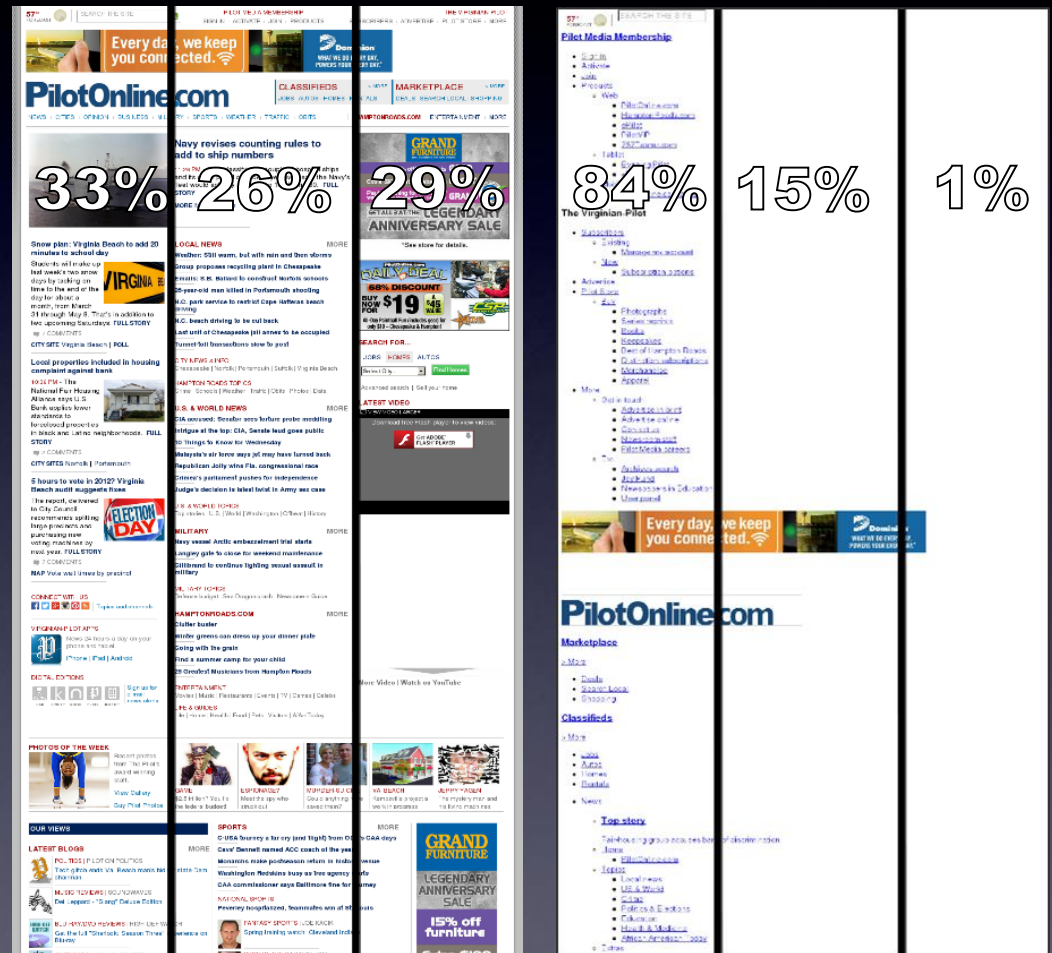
33% 26% 29%

84% 15% 1%

57°
SEARCH THE SITE

PILOT MEDIA MEMBERSHIP
THE VIRGINIAN-PILOT

Every day, we keep you connected.

Dominion
WHAT WE DO EVERY DAY, POWERS YOUR EVERY DAY.

PilotOnline.com

CLASSIFIEDS
JOBS AUTOS HOMES RENTALS

MARKETPLACE
DEALS SEARCH LOCAL SHOPPING

NEWS | CITIES | OPINION | BUSINESS | MILITARY | SPORTS | WEATHER | TRAFFIC | OBITS
HAMPTONROADS.COM | ENTERTAINMENT | MORE

Navy revises counting rules to add to ship numbers

FULL STORY

Snow plan: Virginia Beach to add 20 minutes to school day

Students will make up last week's two snow days by tacking on time to the end of the day for about a month, from March 31 through May 6. That's in addition to two upcoming Saturdays. FULL STORY

CITY SITE Virginia Beach | POLL

Local properties included in housing complaint against bank

10:25 PM – The National Fair Housing Alliance says U.S. Bank applies lower standards to foreclosed properties in black and Latino neighborhoods. FULL STORY

CITY SITES Norfolk | Portsmouth

5 hours to vote in 2012? Virginia Beach audit suggests fixes

The report, delivered to City Council, recommends splitting large precincts and purchasing new voting machines by next year. FULL STORY

MAP Voter wait times by precinct

CONNECT WITH US

VIRGINIAN-PILOT APPS

DIGITAL EDITIONS

LOCAL NEWS MORE
Weather: Still warm, but with rain and then storms
Group proposes recycling plant in Chesapeake
Gosport Inc. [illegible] to construct Norfolk schools
25-year-old man killed in Portsmouth shooting
N.C. park service to restrict Cape Hatteras beach driving
N.C. beach driving to be cut back
Last unit of Chesapeake jail annex to be occupied
Turnoff toll transactions slow to post

CITY NEWS & INFO
Chesapeake | Norfolk | Portsmouth | Suffolk | Virginia Beach

HAMPTON ROADS TOPICS

U.S. & WORLD NEWS MORE
CIA accused: Senator says torture probe meddling
Intrigue at the top: CIA, Senate feud goes public
10 Things to Know for Wednesday
Malaysia's air force says jet may have turned back
Republican Jolly wins Fla. congressional race
Crimea's parliament pushes for independence
Judge's decision is latest twist in Army sex case

MILITARY MORE
Navy vessel Arctic embezzlement trial starts
Langley gate to close for weekend maintenance
Gillibrand to continue fighting sexual assault in military

HAMPTONROADS.COM MORE
Clutter buster
Winter greens can dress up your dinner plate
Going with the grain
Find a summer camp for your child
25 Greatest Musicians from Hampton Roads

ENTERTAINMENT
LIFE & GUIDES

GRAND FURNITURE
LEGENDARY ANNIVERSARY SALE
*See store for details.

DAILY DEAL
68% DISCOUNT
BUY NOW FOR $19

SEARCH FOR...
JOBS HOMES AUTOS
Find Homes
Advanced search | Sell your home

LATEST VIDEO
Download free Adobe Flash player to view videos.
Get ADOBE FLASH PLAYER

More Video | Watch on YouTube

PHOTOS OF THE WEEK
View Gallery
Day Pilot Photos

GAME
ESPIONAGE?
MURDER SUSPECT
VA. BEACH
JERRY HAGEN

OUR VIEWS

LATEST BLOGS MORE
POLITICS | PILOT ON POLITICS
MUSIC REVIEWS | SOUNDWAVES
Def Leppard - "Slang" Deluxe Edition
BLU-RAY/DVD REVIEWS

SPORTS MORE
C-USA tourney a far cry (and flight) from ODU's CAA days
Cavs' Bennett named ACC coach of the year
Monarchs make postseason return in familiar venue
Washington Redskins busy as free agency starts
CAA commissioner says Baltimore fine for tourney
NATIONAL SPORTS
Peverley hospitalized, teammates are at ease
FANTASY SPORTS
Spring training watch: Cleveland Indians

GRAND FURNITURE
LEGENDARY ANNIVERSARY SALE
15% off furniture

Pilot Media Membership
Sign in
Activate
Join
Products
Web
PilotOnline.com
HamptonRoads.com
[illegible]
PilotVIP
757Teamsports
Tablet

The Virginian-Pilot
Subscribers
Existing
Manage my account
New
Subscription options
Advertise
Pilot Store
Buy
Photographs
Series reprints
Books
Keepsakes
Deal of Hampton Roads
Digital Subscriptions
Merchandise
Apparel
More
Get in touch
Advertise in print
Advertise online
Contact us
News contacts
Pilot Media careers
Tell
Archives search
Job board
Newspapers in Education
User panel

Every day, we keep you connected.
Dominion

PilotOnline.com
Marketplace
» More
Deals
Search Local
Shopping
Classifieds
» More
Jobs
Autos
Homes
Rentals
News
Top story
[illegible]
Home
PilotOnline.com
Topics
Local news
US & World
Cities
Politics & Elections
Education
Health & Medicine
African American Today
Cities